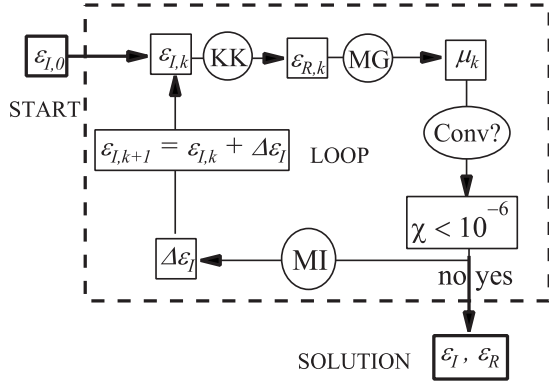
$\varepsilon_{I,0}$

START

$\varepsilon_{I,k}$

KK

$\varepsilon_{R,k}$

MG

$\mu_k$

$\varepsilon_{I,k+1} = \varepsilon_{I,k} + \Delta\varepsilon_I$

LOOP

Conv?

$\chi < 10^{-6}$

$\Delta\varepsilon_I$

MI

no yes

SOLUTION $\varepsilon_I$ , $\varepsilon_R$